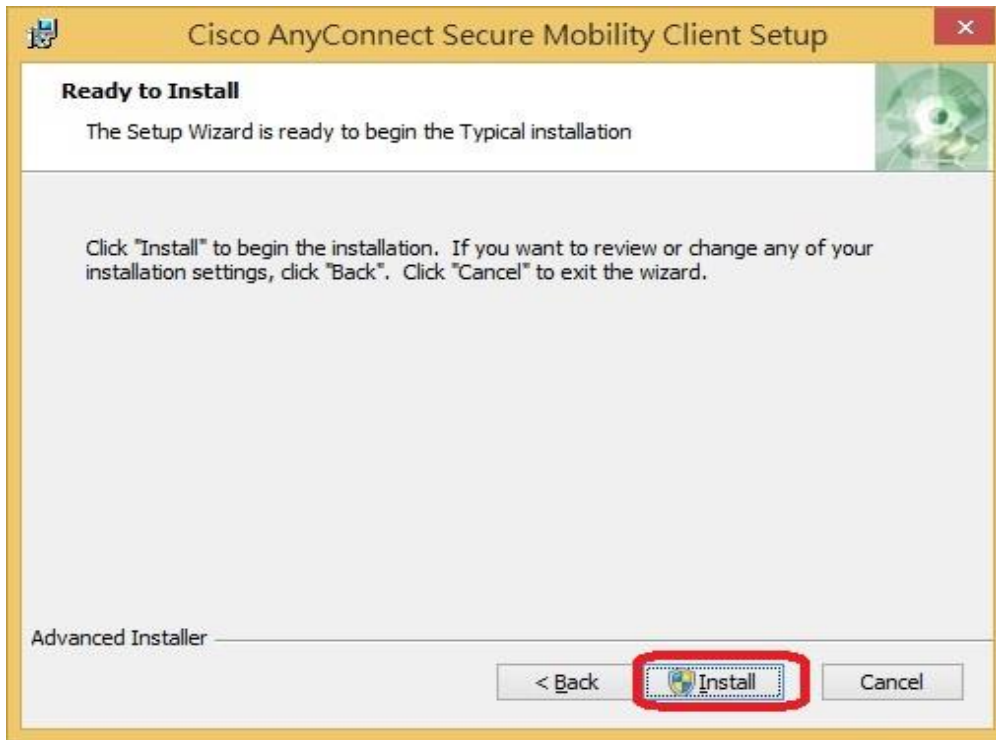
Cisco AnyConnect Secure Mobility Client Setup

×

Ready to Install

The Setup Wizard is ready to begin the Typical installation

Click "Install" to begin the installation. If you want to review or change any of your installation settings, click "Back". Click "Cancel" to exit the wizard.

Advanced Installer

< Back

Install

Cancel